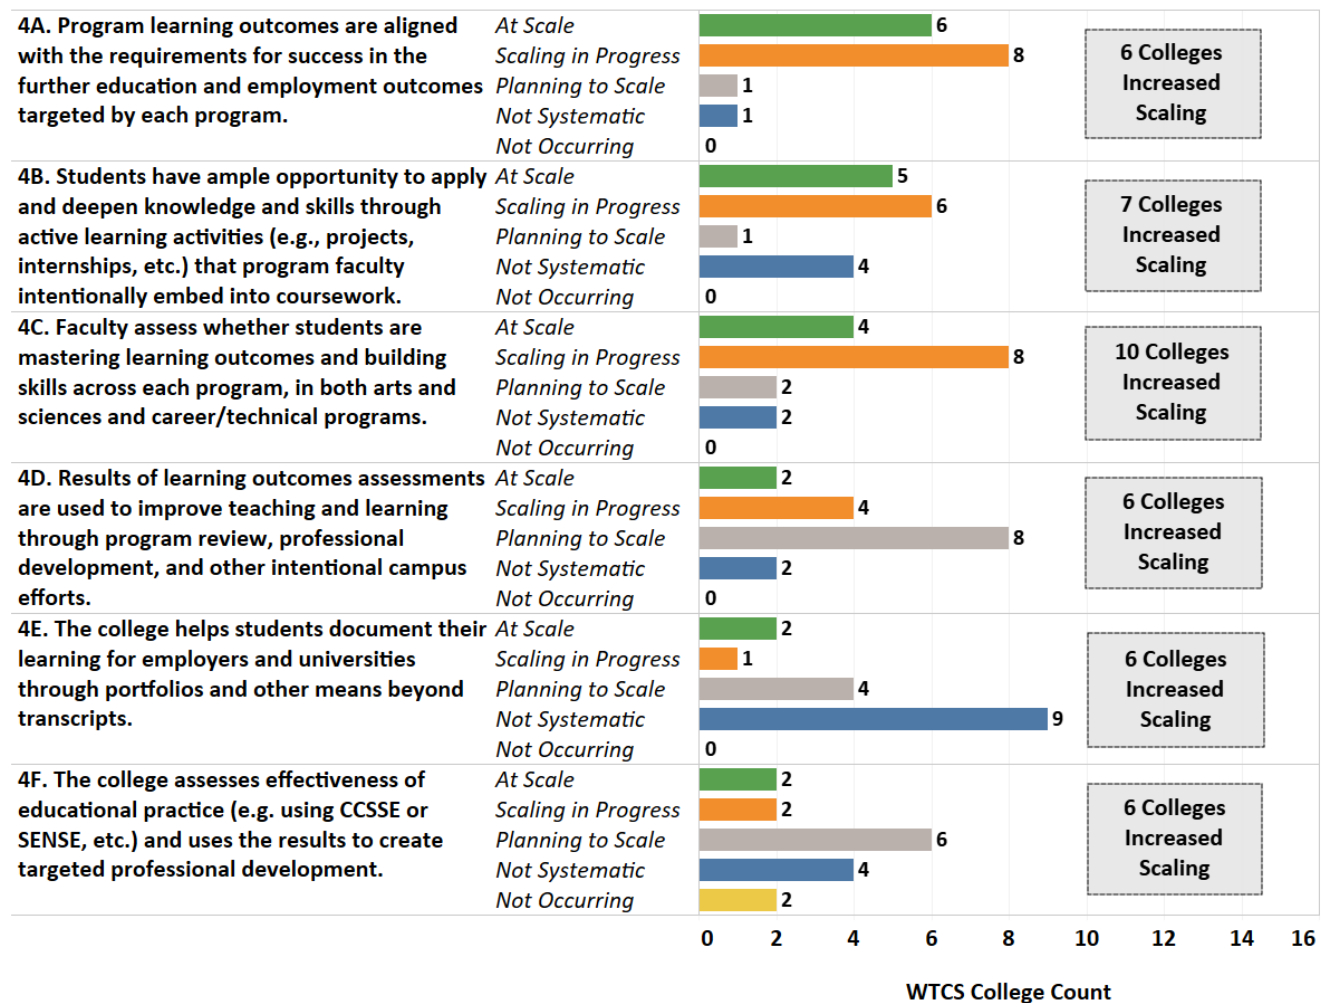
4A. Program learning outcomes are aligned with the requirements for success in the further education and employment outcomes targeted by each program.

At Scale 6
Scaling in Progress 8
Planning to Scale 1
Not Systematic 1
Not Occurring 0

6 Colleges Increased Scaling

4B. Students have ample opportunity to apply and deepen knowledge and skills through active learning activities (e.g., projects, internships, etc.) that program faculty intentionally embed into coursework.

At Scale 5
Scaling in Progress 6
Planning to Scale 1
Not Systematic 4
Not Occurring 0

7 Colleges Increased Scaling

4C. Faculty assess whether students are mastering learning outcomes and building skills across each program, in both arts and sciences and career/technical programs.

At Scale 4
Scaling in Progress 8
Planning to Scale 2
Not Systematic 2
Not Occurring 0

10 Colleges Increased Scaling

4D. Results of learning outcomes assessments are used to improve teaching and learning through program review, professional development, and other intentional campus efforts.

At Scale 2
Scaling in Progress 4
Planning to Scale 8
Not Systematic 2
Not Occurring 0

6 Colleges Increased Scaling

4E. The college helps students document their learning for employers and universities through portfolios and other means beyond transcripts.

At Scale 2
Scaling in Progress 1
Planning to Scale 4
Not Systematic 9
Not Occurring 0

6 Colleges Increased Scaling

4F. The college assesses effectiveness of educational practice (e.g. using CCSSE or SENSE, etc.) and uses the results to create targeted professional development.

At Scale 2
Scaling in Progress 2
Planning to Scale 6
Not Systematic 4
Not Occurring 2

6 Colleges Increased Scaling

0 2 4 6 8 10 12 14 16

WTCS College Count